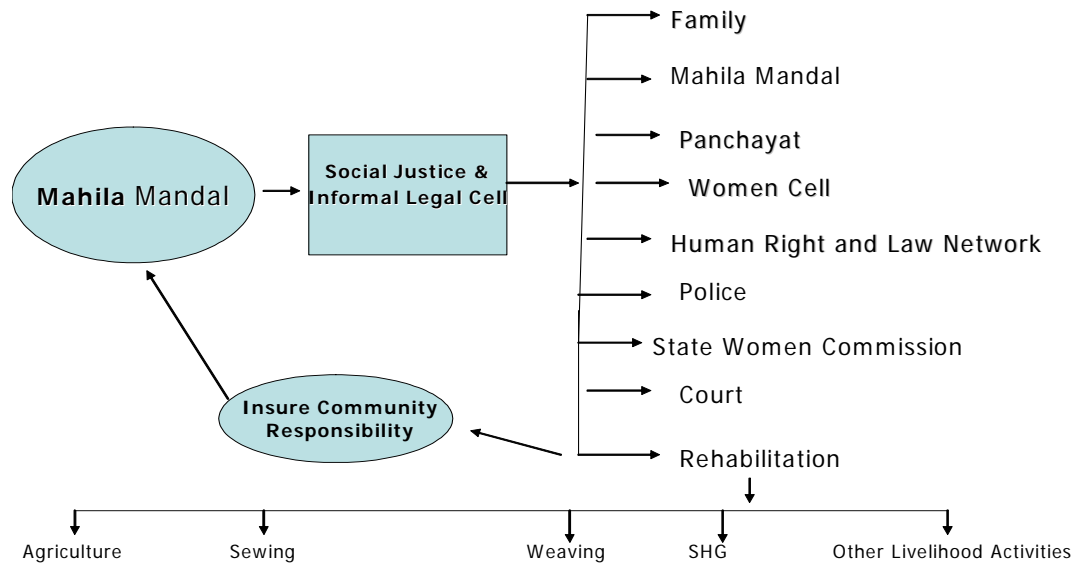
Mahila Mandal

Social Justice & Informal Legal Cell

Family

Mahila Mandal

Panchayat

Women Cell

Human Right and Law Network

Police

State Women Commission

Court

Rehabilitation

Insure Community Responsibility

Agriculture

Sewing

Weaving

SHG

Other Livelihood Activities